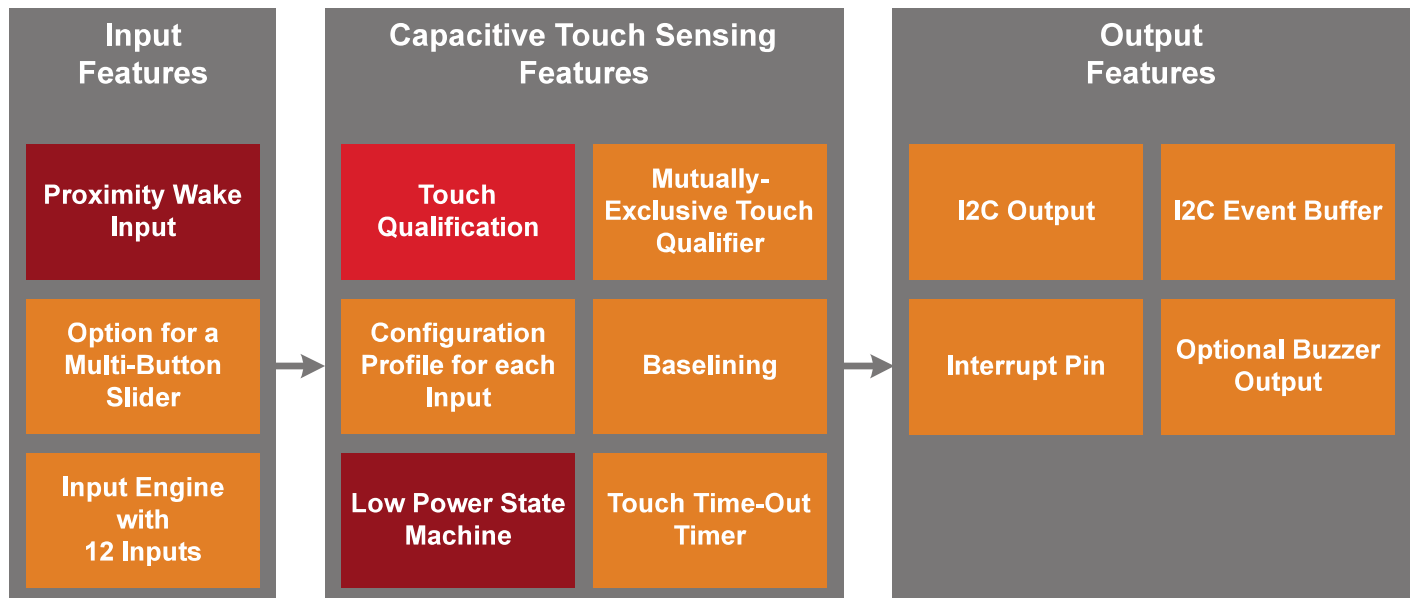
Input Features

Proximity Wake Input

Option for a Multi-Button Slider

Input Engine with 12 Inputs

Capacitive Touch Sensing Features

Touch Qualification

Mutually-Exclusive Touch Qualifier

Configuration Profile for each Input

Baselining

Low Power State Machine

Touch Time-Out Timer

Output Features

I2C Output

I2C Event Buffer

Interrupt Pin

Optional Buzzer Output